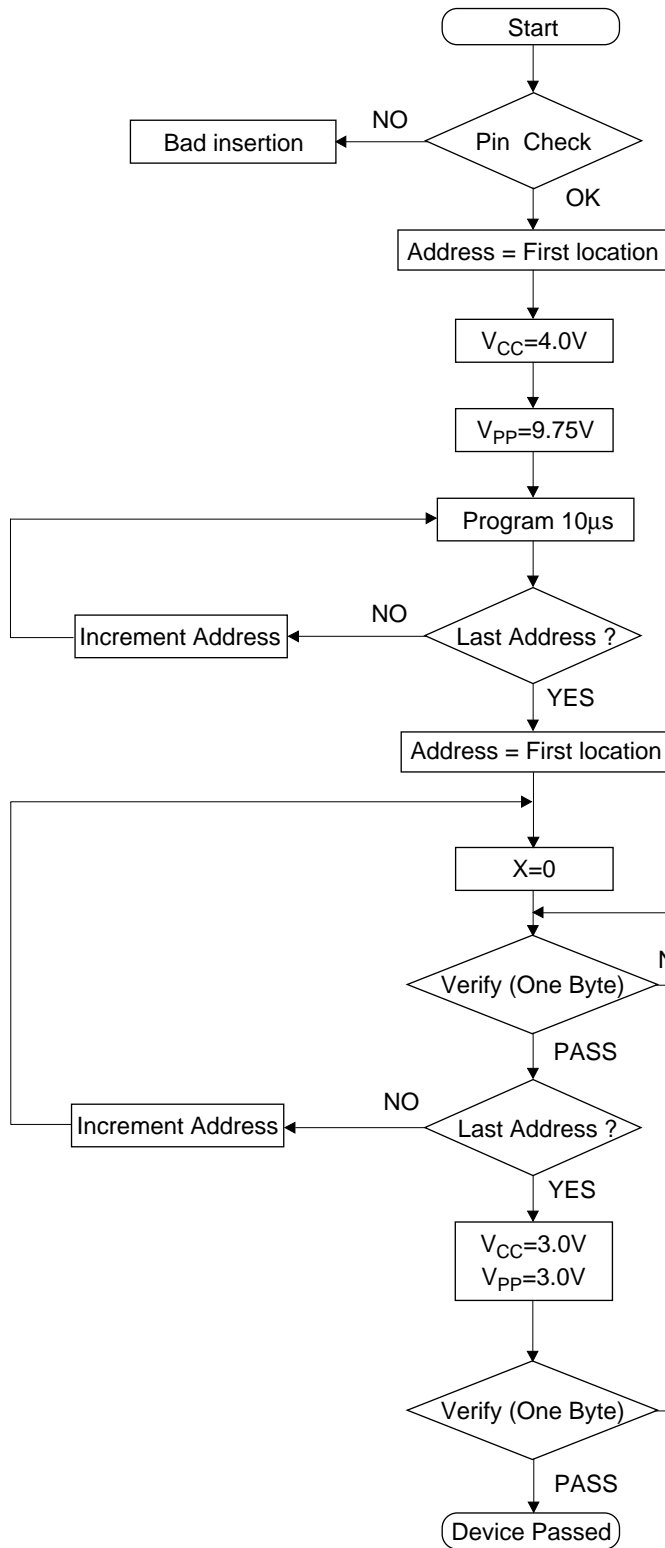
Start

Pin Check

NO

Bad insertion

OK

Address = First location

$V_{CC}$=4.0V

$V_{PP}$=9.75V

Program 10μs

Last Address ?

NO

Increment Address

YES

Address = First location

X=0

Verify (One Byte)

N

PASS

Last Address ?

NO

Increment Address

YES

$V_{CC}$=3.0V
$V_{PP}$=3.0V

Verify (One Byte)

PASS

Device Passed